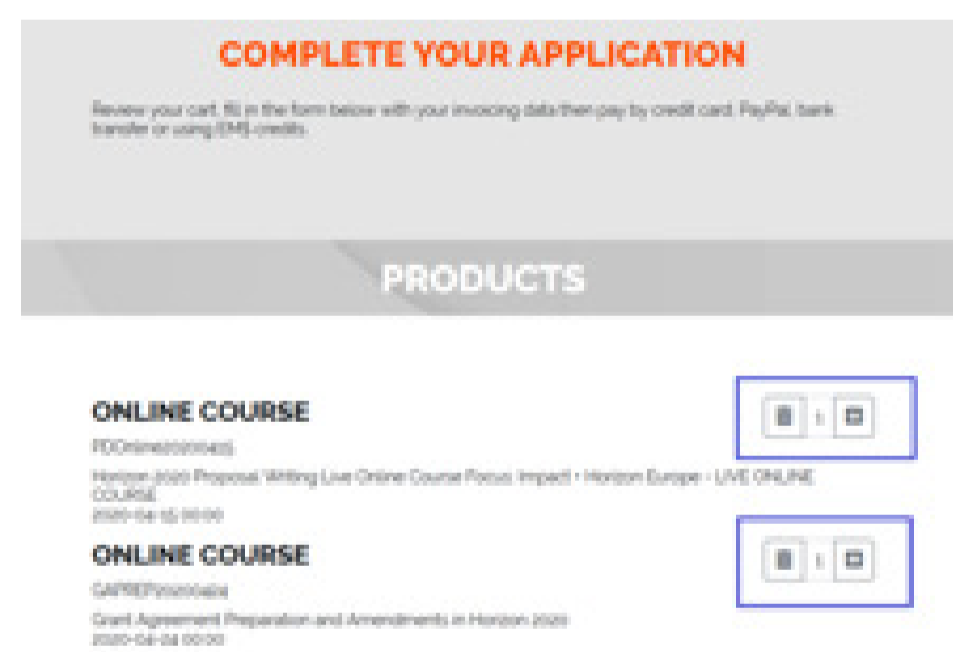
COMPLETE YOUR APPLICATION

Review your cart, fill in the form below with your invoicing data then pay by credit card, PayPal, bank transfer or using EMS-credits.

PRODUCTS

ONLINE COURSE

PDOnline20200415

Horizon 2020 Proposal Writing Live Online Course Focus: Impact + Horizon Europe - LIVE ONLINE COURSE

2020-04-15 00:00

1

ONLINE COURSE

GAPREP20200424

Grant Agreement Preparation and Amendments in Horizon 2020

2020-04-24 00:00

1